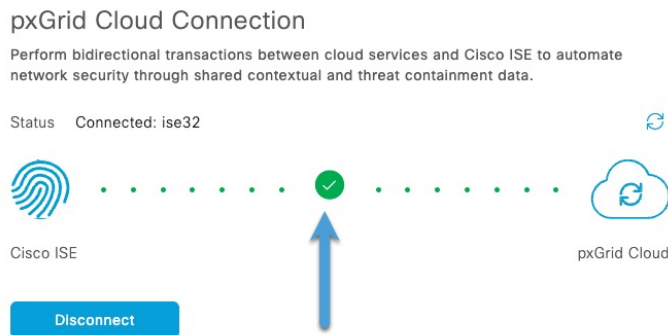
pxGrid Cloud Connection

Perform bidirectional transactions between cloud services and Cisco ISE to automate network security through shared contextual and threat containment data.

Status Connected: ise32

Cisco ISE

pxGrid Cloud

Disconnect